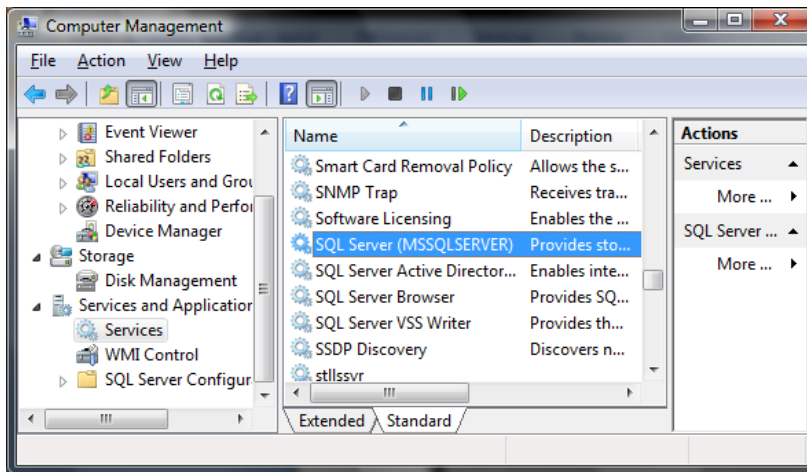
Computer Management

File Action View Help

Event Viewer
Shared Folders
Local Users and Grou
Reliability and Perfor
Device Manager
Storage
Disk Management
Services and Application
Services
WMI Control
SQL Server Configur

| Name | Description |
|---|---|
| Smart Card Removal Policy | Allows the s... |
| SNMP Trap | Receives tra... |
| Software Licensing | Enables the ... |
| SQL Server (MSSQLSERVER) | Provides sto... |
| SQL Server Active Director... | Enables inte... |
| SQL Server Browser | Provides SQ... |
| SQL Server VSS Writer | Provides th... |
| SSDP Discovery | Discovers n... |
| stllssvr | |

Extended Standard

Actions
Services
More ...
SQL Server ...
More ...